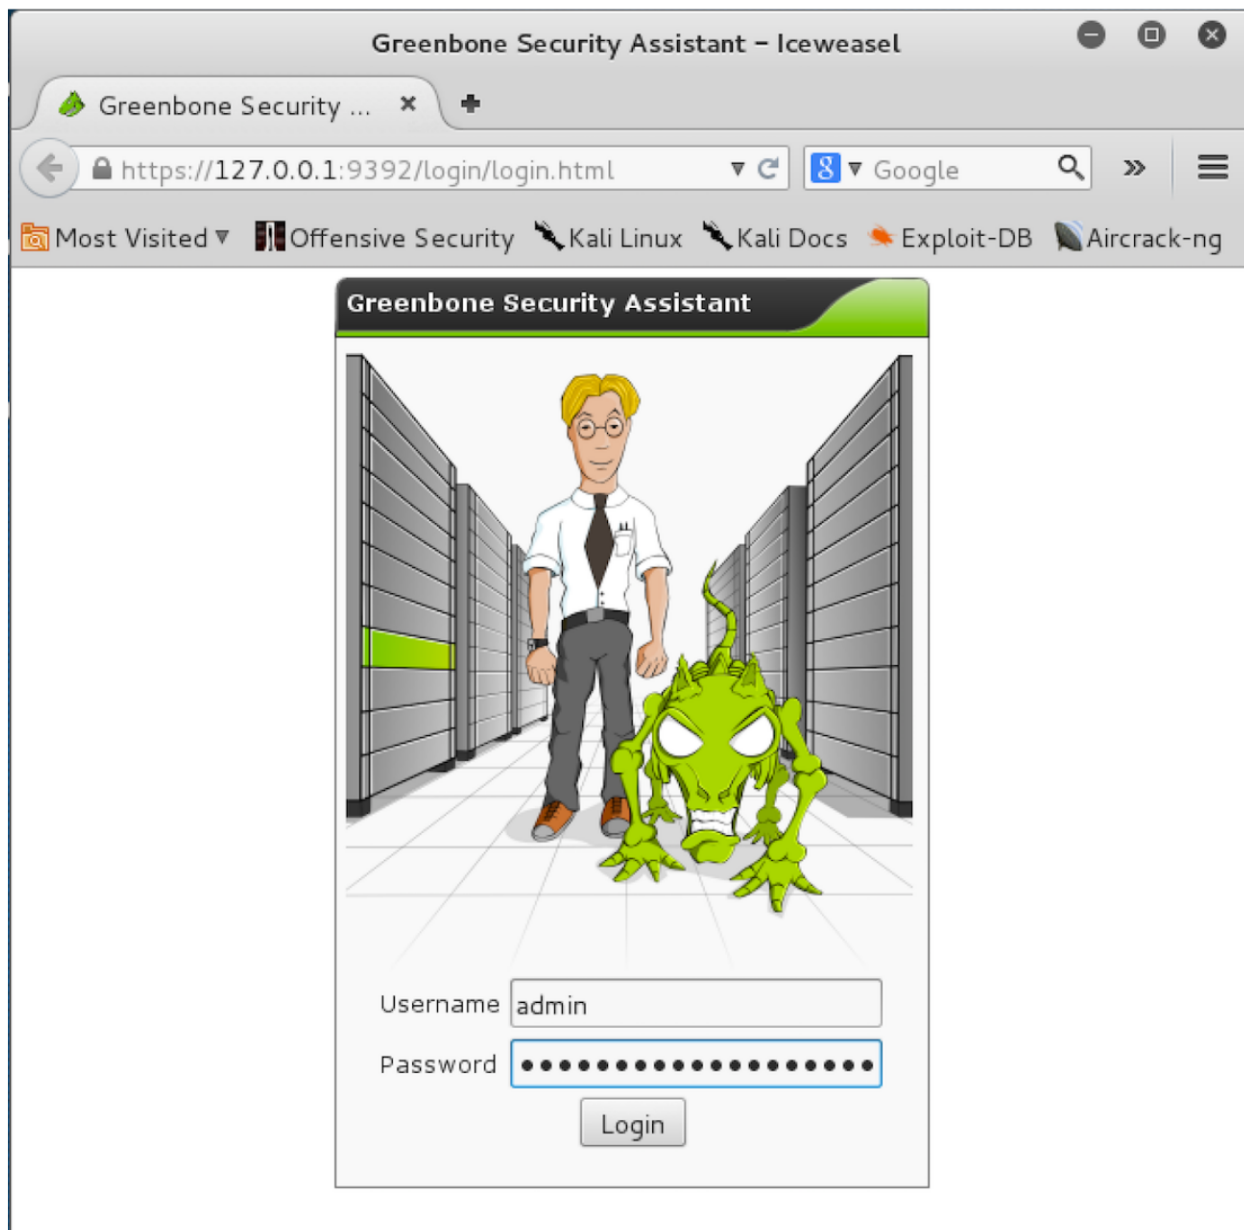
Greenbone Security Assistant – Iceweasel

Greenbone Security ...

https://127.0.0.1:9392/login/login.html

Google

Most Visited Offensive Security Kali Linux Kali Docs Exploit-DB Aircrack-ng

Greenbone Security Assistant

Username admin

Password ••••••••••••••••••••

Login